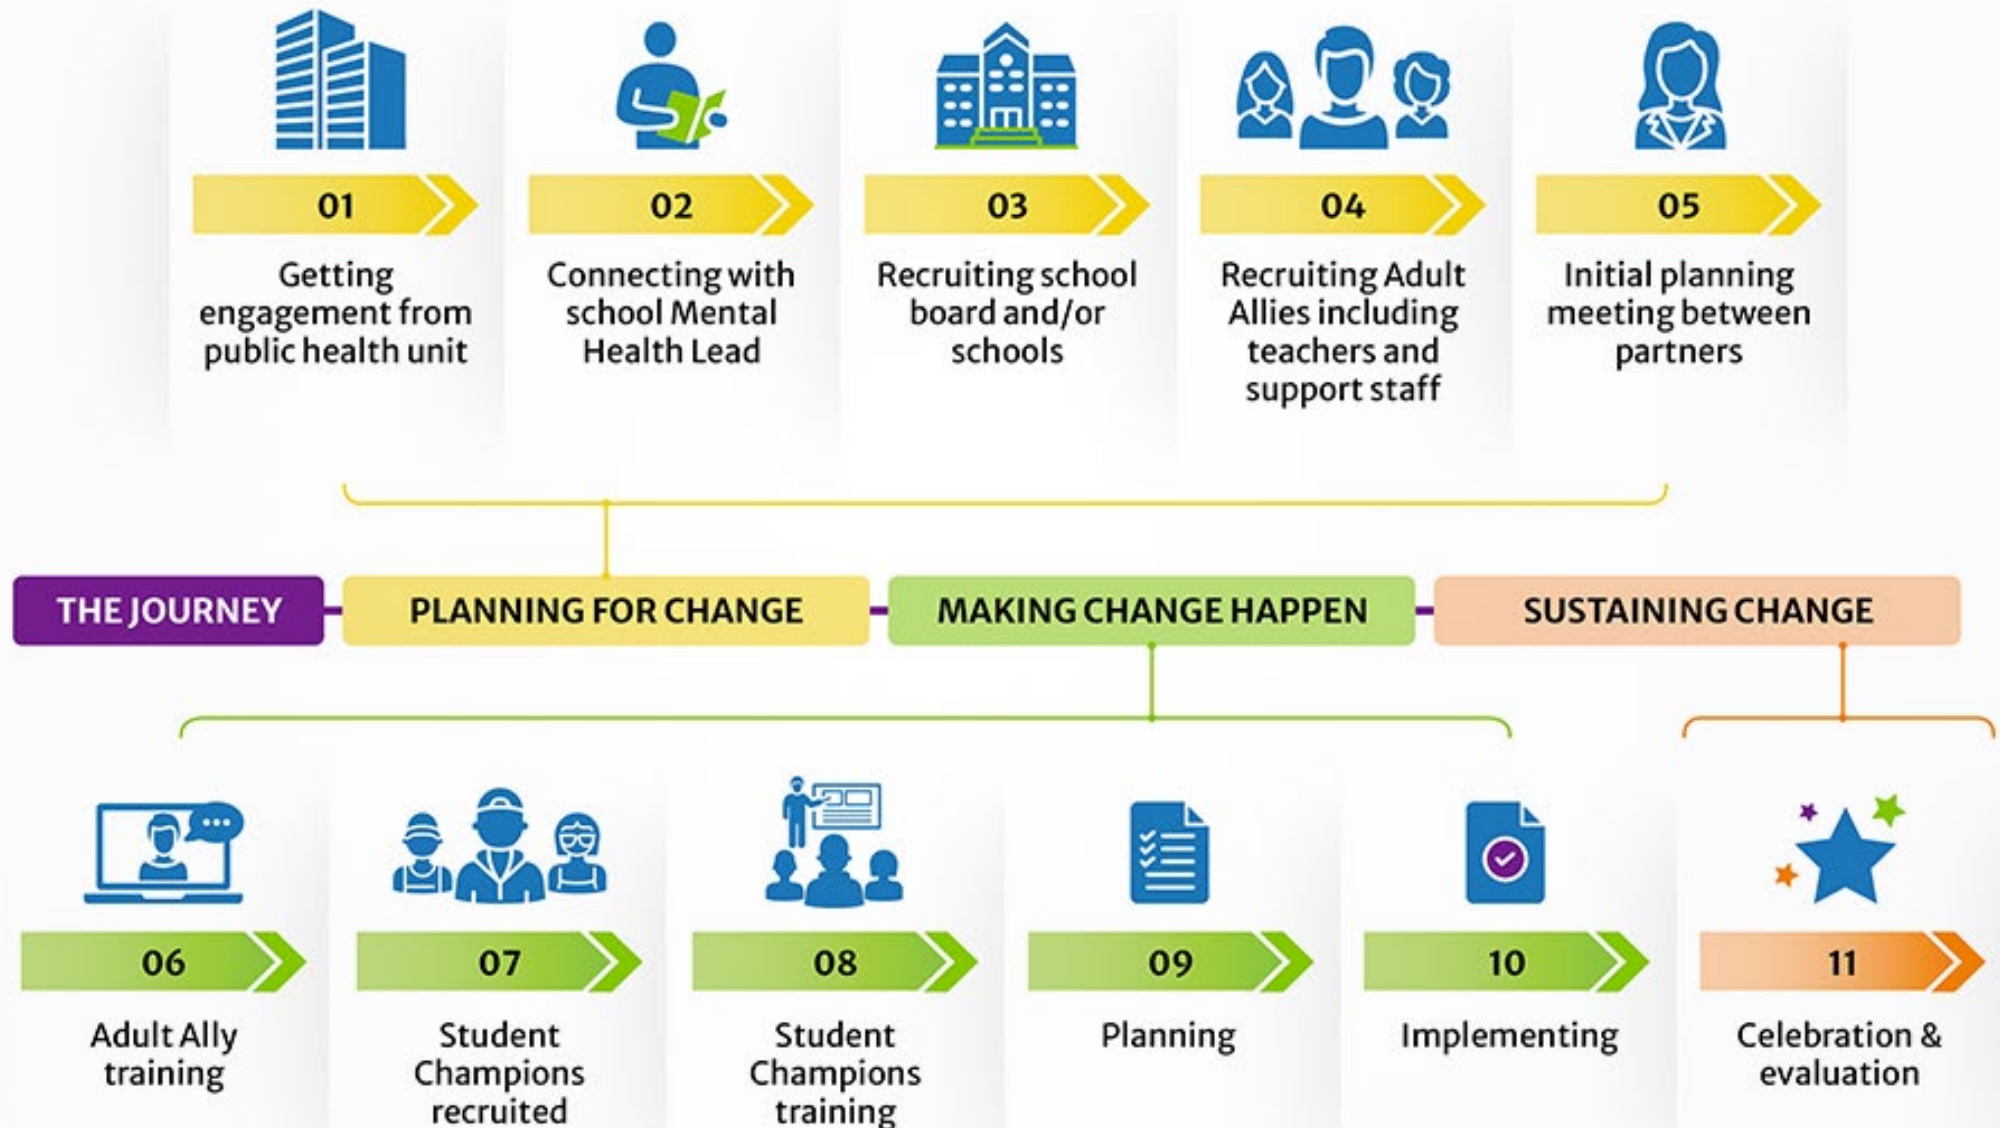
01
Getting engagement from public health unit

02
Connecting with school Mental Health Lead

03
Recruiting school board and/or schools

04
Recruiting Adult Allies including teachers and support staff

05
Initial planning meeting between partners

THE JOURNEY

PLANNING FOR CHANGE

MAKING CHANGE HAPPEN

SUSTAINING CHANGE

06
Adult Ally training

07
Student Champions recruited

08
Student Champions training

09
Planning

10
Implementing

11
Celebration & evaluation